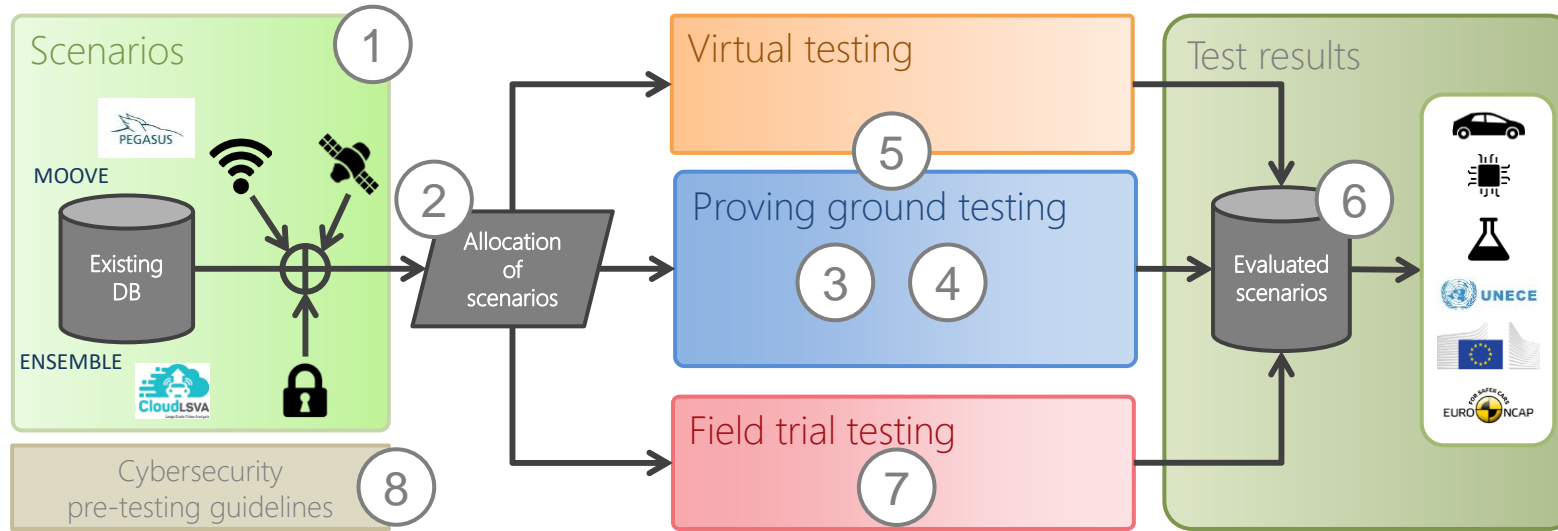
Scenarios
1
PEGASUS
MOOVE
Existing DB
ENSEMBLE
CloudLSVA
Large Scale Video Analysis
2
Allocation of scenarios
Virtual testing
5
Proving ground testing
3
4
Field trial testing
7
Test results
6
Evaluated scenarios
UNECE
FOR SAFER CARS
EURO NCAP
Cybersecurity pre-testing guidelines
8